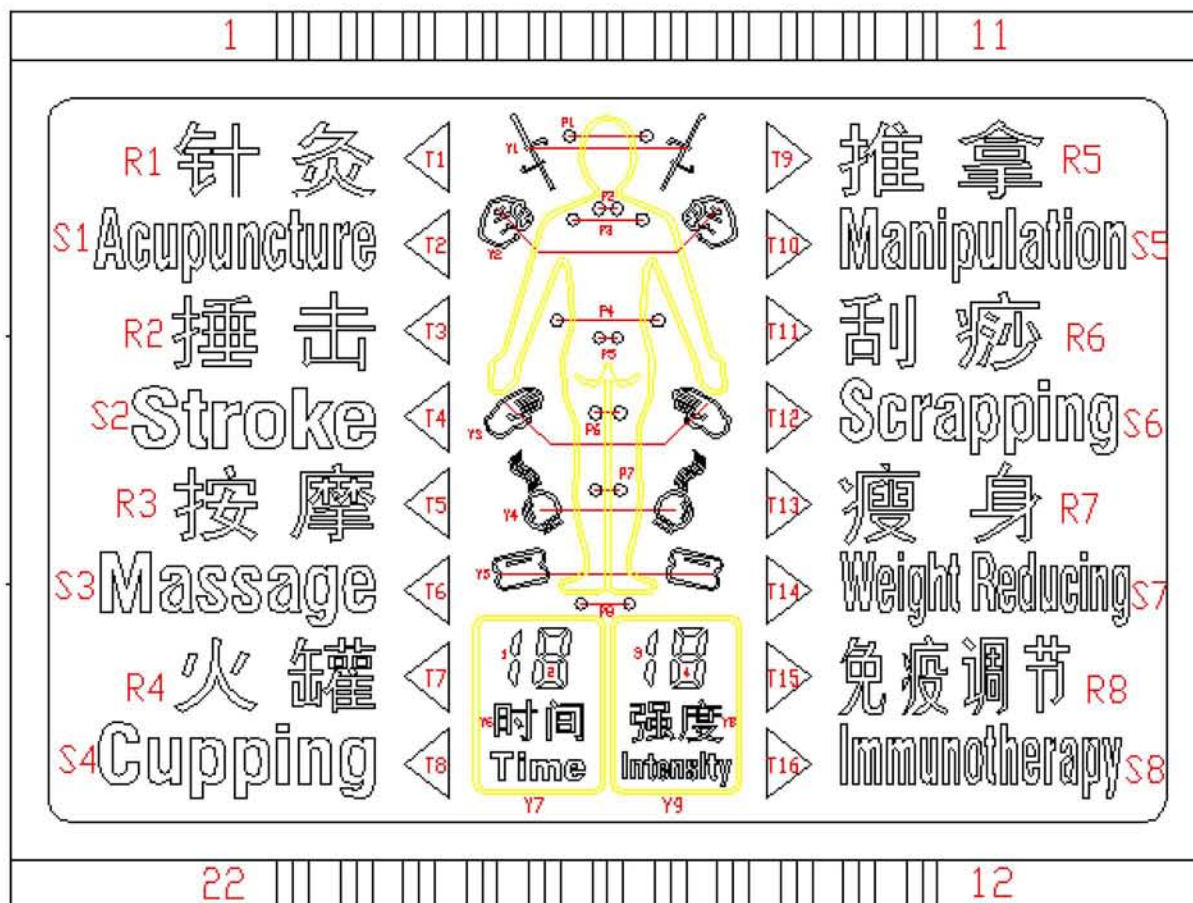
1 11

R1 针 灸 T1 P1 Y1 T9 推 拿 R5

S1 Acupuncture T2 P2 P3 Y2 T10 Manipulation S5

R2 捶 击 T3 P4 P5 T11 刮 痧 R6

S2 Stroke T4 Y3 P6 T12 Scrapping S6

R3 按 摩 T5 P7 Y4 T13 瘦 身 R7

S3 Massage T6 Y5 P8 T14 Weight Reducing S7

R4 火 罐 T7 18 18 T15 免疫调节 R8

S4 Cupping T8 Y6 时间 Time 强度 Intensity Y8 T16 Immunotherapy S8

Y7 Y9

22 12